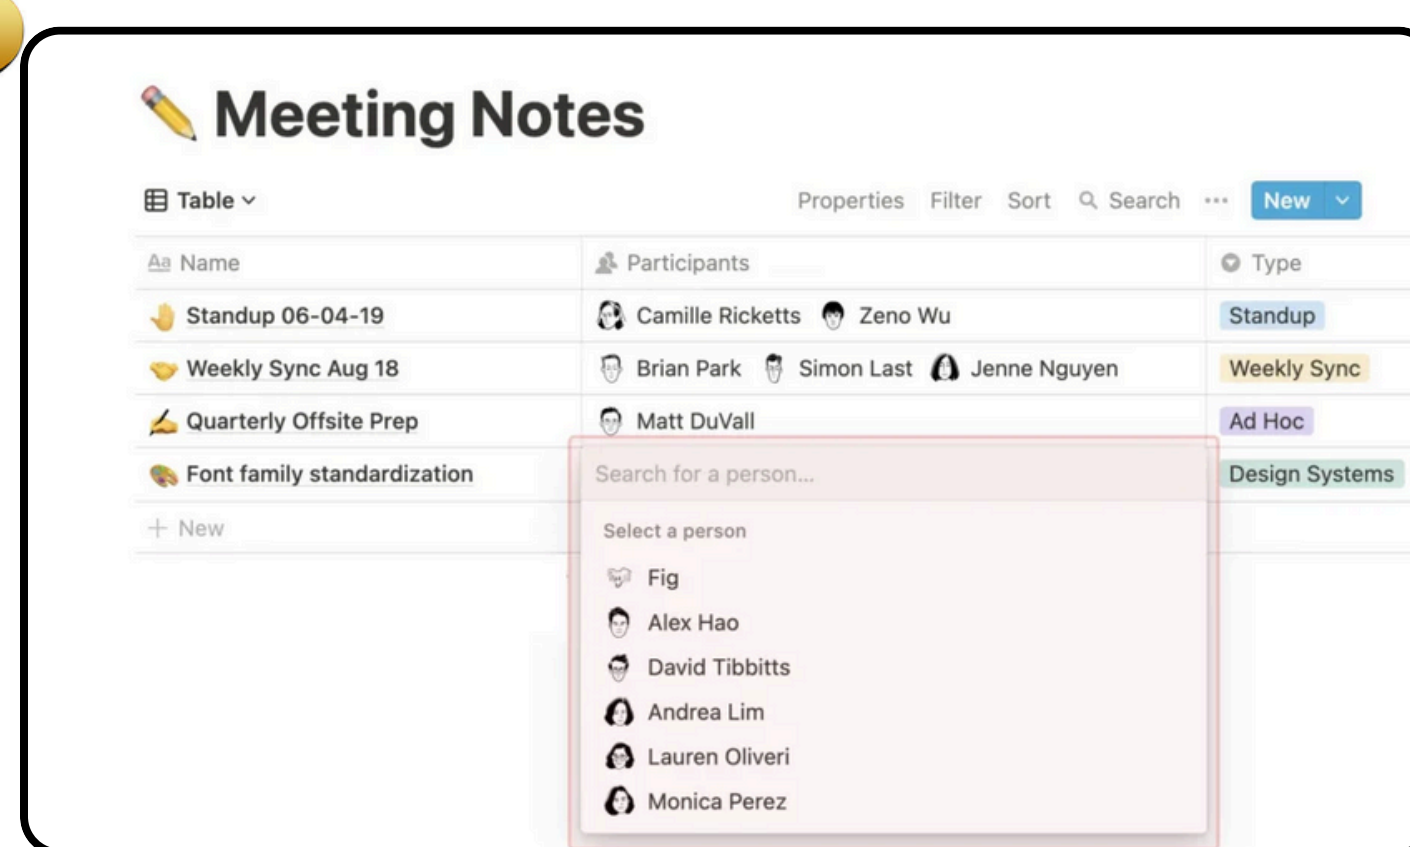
Meeting Notes

Table Properties Filter Sort Search ··· New

| Aa Name | Participants | Type |
|---|---|---|
| Standup 06-04-19 | Camille Ricketts Zeno Wu | Standup |
| Weekly Sync Aug 18 | Brian Park Simon Last Jenne Nguyen | Weekly Sync |
| Quarterly Offsite Prep | Matt DuVall | Ad Hoc |
| Font family standardization | | Design Systems |
| + New | | |

Search for a person...

Select a person

Fig

Alex Hao

David Tibbitts

Andrea Lim

Lauren Oliveri

Monica Perez